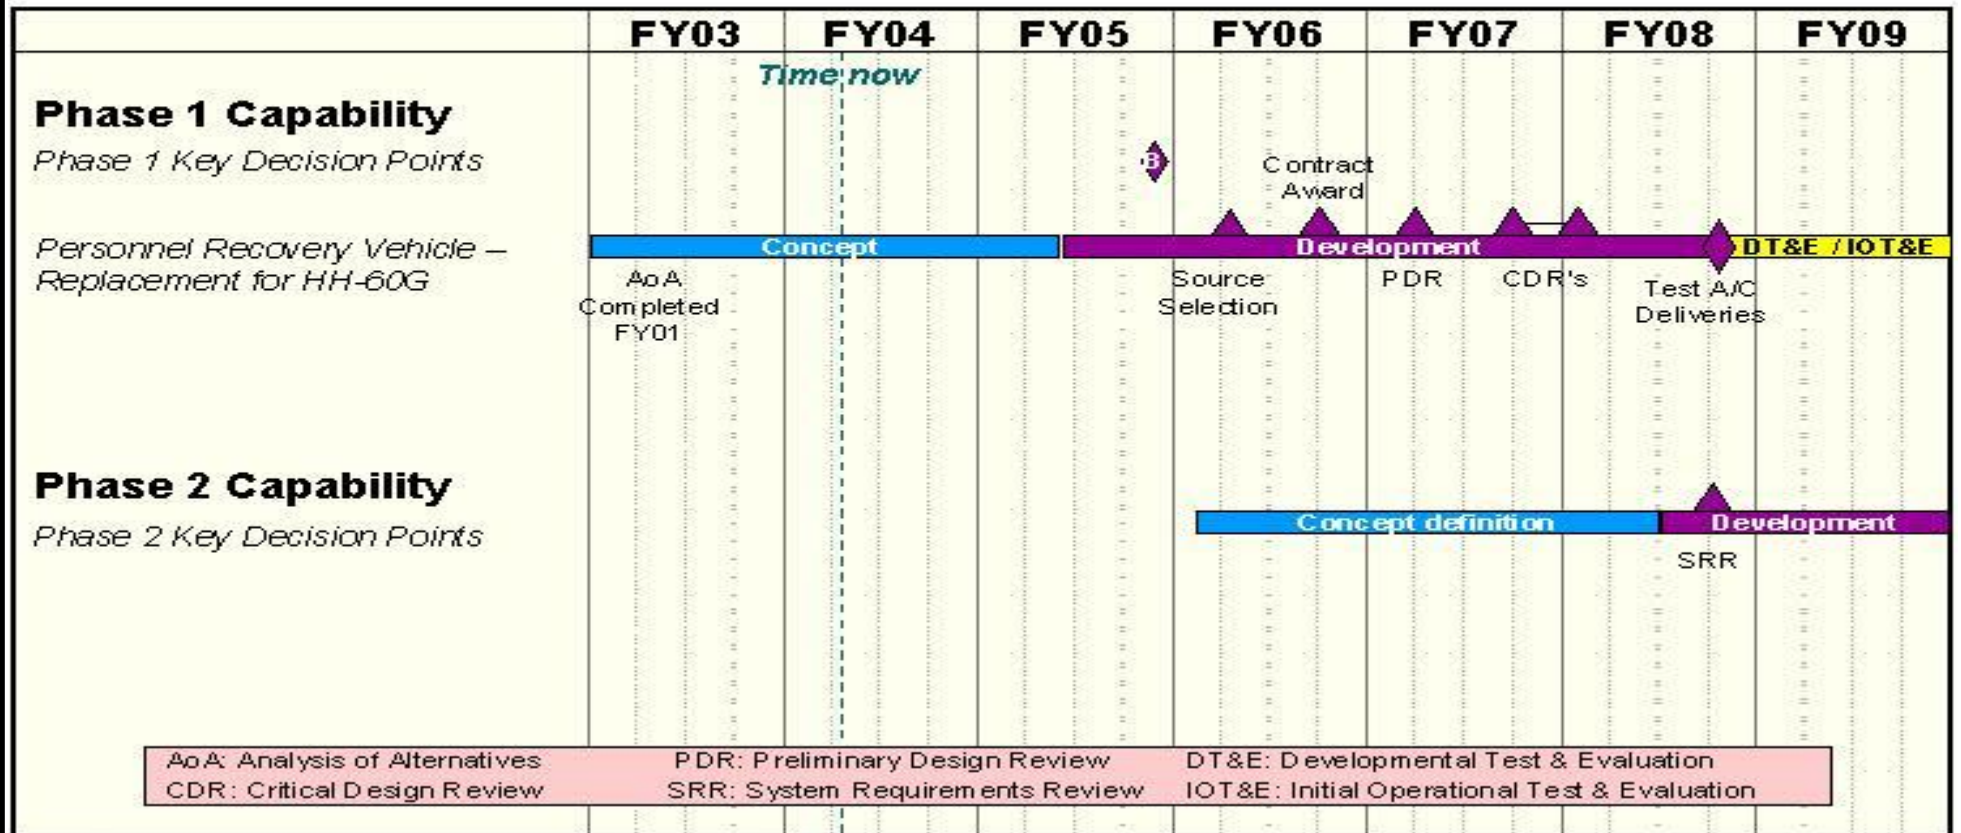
| | FY03 | FY04 | FY05 | FY06 | FY07 | FY08 | FY09 |
|---|---|---|---|---|---|---|---|

Time now

Phase 1 Capability

Phase 1 Key Decision Points

B

Contract Award

Personnel Recovery Vehicle – Replacement for HH-60G

Concept

Development

DT&E / IOT&E

AoA Completed FY01

Source Selection

PDR

CDR's

Test A/C Deliveries

Phase 2 Capability

Phase 2 Key Decision Points

Concept definition

Development

SRR

AoA: Analysis of Alternatives
CDR: Critical Design Review

PDR: Preliminary Design Review
SRR: System Requirements Review

DT&E: Developmental Test & Evaluation
IOT&E: Initial Operational Test & Evaluation